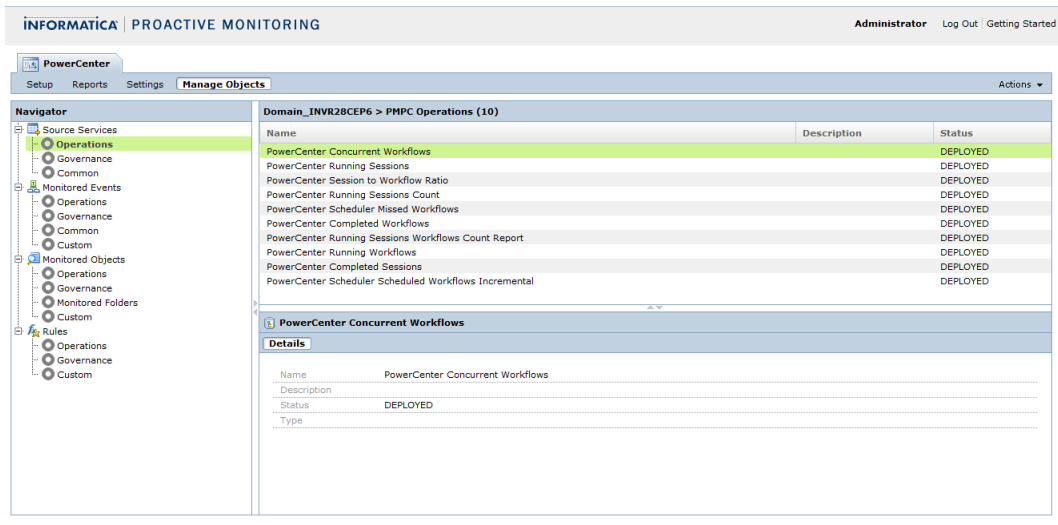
INFORMATICA | PROACTIVE MONITORING

Administrator Log Out Getting Started

PowerCenter

Setup Reports Settings Manage Objects Actions

Navigator

Source Services
Operations
Governance
Common
Monitored Events
Operations
Governance
Common
Custom
Monitored Objects
Operations
Governance
Monitored Folders
Custom
Rules
Operations
Governance
Custom

Domain_INVR28CEP6 > PMPC Operations (10)

| Name | Description | Status |
|---|---|---|
| PowerCenter Concurrent Workflows | | DEPLOYED |
| PowerCenter Running Sessions | | DEPLOYED |
| PowerCenter Session to Workflow Ratio | | DEPLOYED |
| PowerCenter Running Sessions Count | | DEPLOYED |
| PowerCenter Scheduler Missed Workflows | | DEPLOYED |
| PowerCenter Completed Workflows | | DEPLOYED |
| PowerCenter Running Sessions Workflows Count Report | | DEPLOYED |
| PowerCenter Running Workflows | | DEPLOYED |
| PowerCenter Completed Sessions | | DEPLOYED |
| PowerCenter Scheduler Scheduled Workflows Incremental | | DEPLOYED |

PowerCenter Concurrent Workflows

Details

Name PowerCenter Concurrent Workflows
Description
Status DEPLOYED
Type